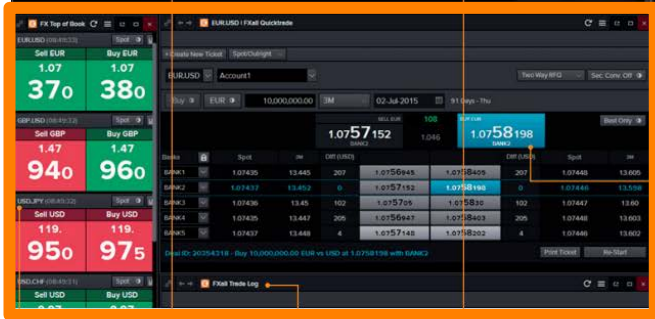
FX Top of Book

EUR/USD (08:49:23) Spot

Sell EUR 1.07 37 0

Buy EUR 1.07 38 0

GBP/USD (08:49:23) Spot

Sell GBP 1.47 94 0

Buy GBP 1.47 96 0

USD/JPY (08:49:32) Spot

Sell USD 119. 95 0

Buy USD 119. 97 5

USD/CHF (08:49:31) Spot

EUR/USD | FXall Quicktrade

Create New Ticket | Spot/Outright

EUR/USD | Account1 | Two Way RFQ | Sec. Conv. Off

Buy | EUR | 10,000,000.00 | 3M | 02-Jul-2015 | 91 Days - Thu

SELL EUR 1.0757152 BANK2 | 108 1.046 | BUY EUR 1.0758198 BANK2 | Best Only

| Banks | | Spot | 3M | Diff (USD) | | | Diff (USD) | Spot | 3M |
|---|---|---|---|---|---|---|---|---|---|
| BANK1 | | 1.07435 | 13.445 | 207 | 1.0756945 | 1.0758405 | 207 | 1.07448 | 13.605 |
| BANK2 | | 1.07432 | 13.952 | 0 | 1.0757152 | 1.0758198 | 0 | 1.07446 | 13.598 |
| BANK3 | | 1.07436 | 13.45 | 102 | 1.075705 | 1.07583 | 102 | 1.07447 | 13.60 |
| BANK4 | | 1.07435 | 13.45 | 205 | 1.0756947 | 1.0758403 | 205 | 1.07448 | 13.603 |
| BANK5 | | 1.07437 | 13.448 | 4 | 1.0757148 | 1.0758202 | 4 | 1.07446 | 13.602 |

Deal ID: 20254318 - Buy 10,000,000.00 EUR vs USD at 1.0758198 with BANK2 | Print Ticket | Re-Start

FXall Trade Log